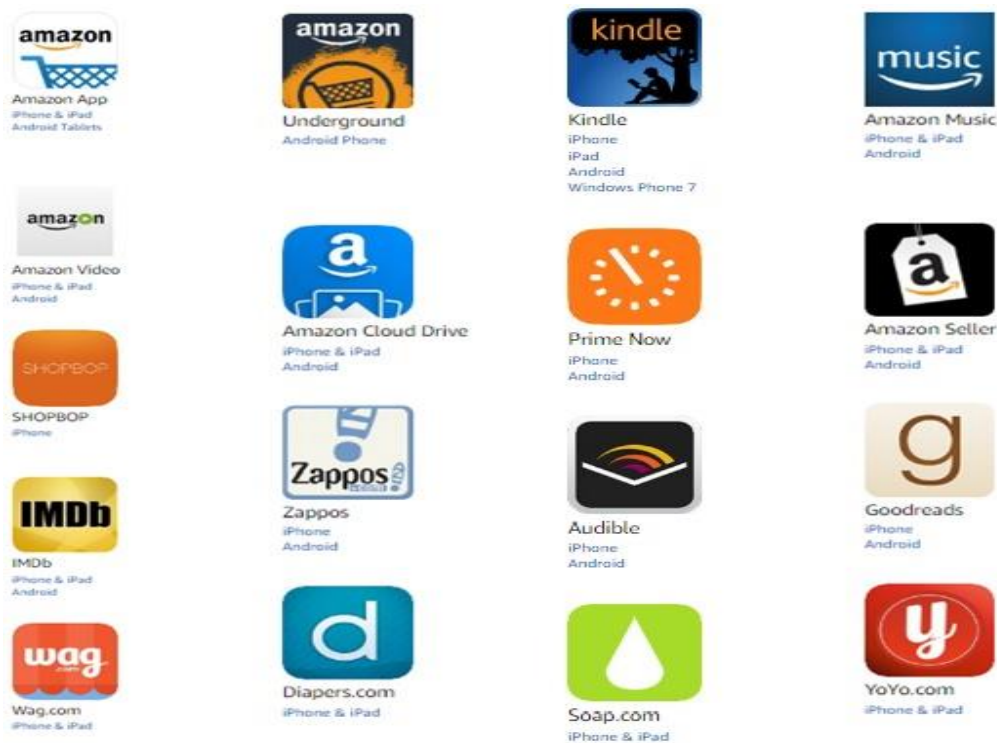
amazon
Amazon App
iPhone & iPad
Android Tablets

amazon
Underground
Android Phone

kindle
Kindle
iPhone
iPad
Android
Windows Phone 7

music
Amazon Music
iPhone & iPad
Android

amazon
Amazon Video
iPhone & iPad
Android

a
Amazon Cloud Drive
iPhone & iPad
Android

Prime Now
iPhone
Android

a
Amazon Seller
iPhone & iPad
Android

SHOPBOP
SHOPBOP
iPhone

Zappos
Zappos
iPhone
Android

Audible
iPhone
Android

g
Goodreads
iPhone
Android

IMDb
IMDb
iPhone & iPad
Android

d
Diapers.com
iPhone & iPad

Soap.com
iPhone & iPad

y
YoYo.com
iPhone & iPad

wag
Wag.com
iPhone & iPad